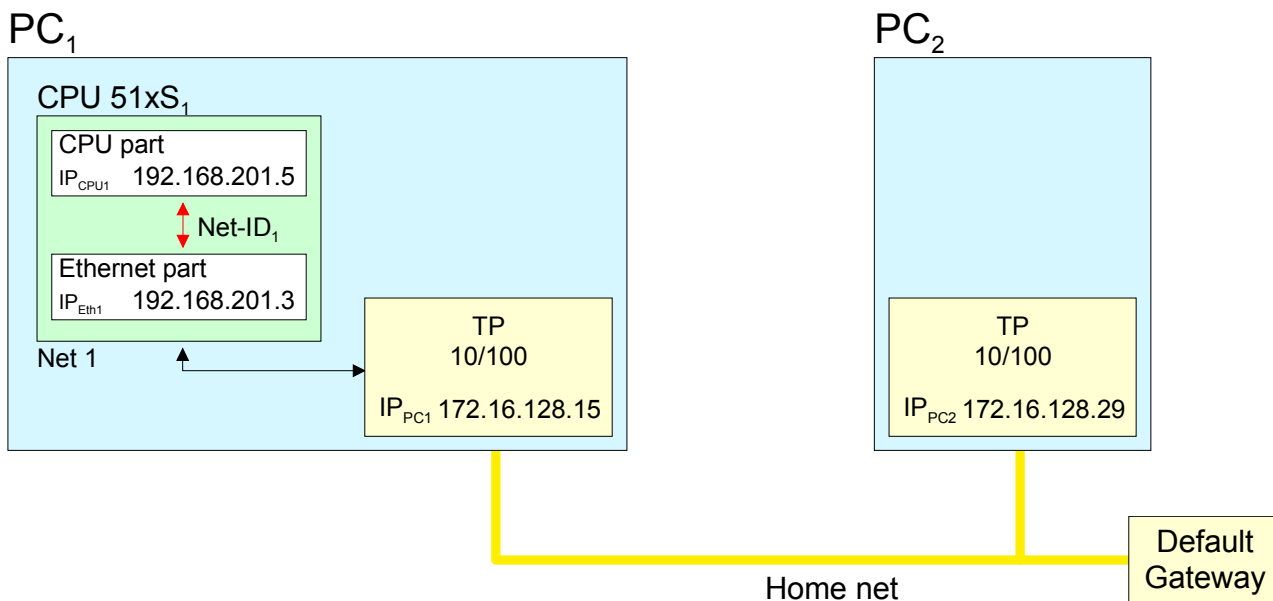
$PC_1$

CPU $51xS_1$

CPU part

$IP_{CPU1}$ 192.168.201.5

Net-$ID_1$

Ethernet part

$IP_{Eth1}$ 192.168.201.3

Net 1

TP
10/100

$IP_{PC1}$ 172.16.128.15

$PC_2$

TP
10/100

$IP_{PC2}$ 172.16.128.29

Default Gateway

Home net